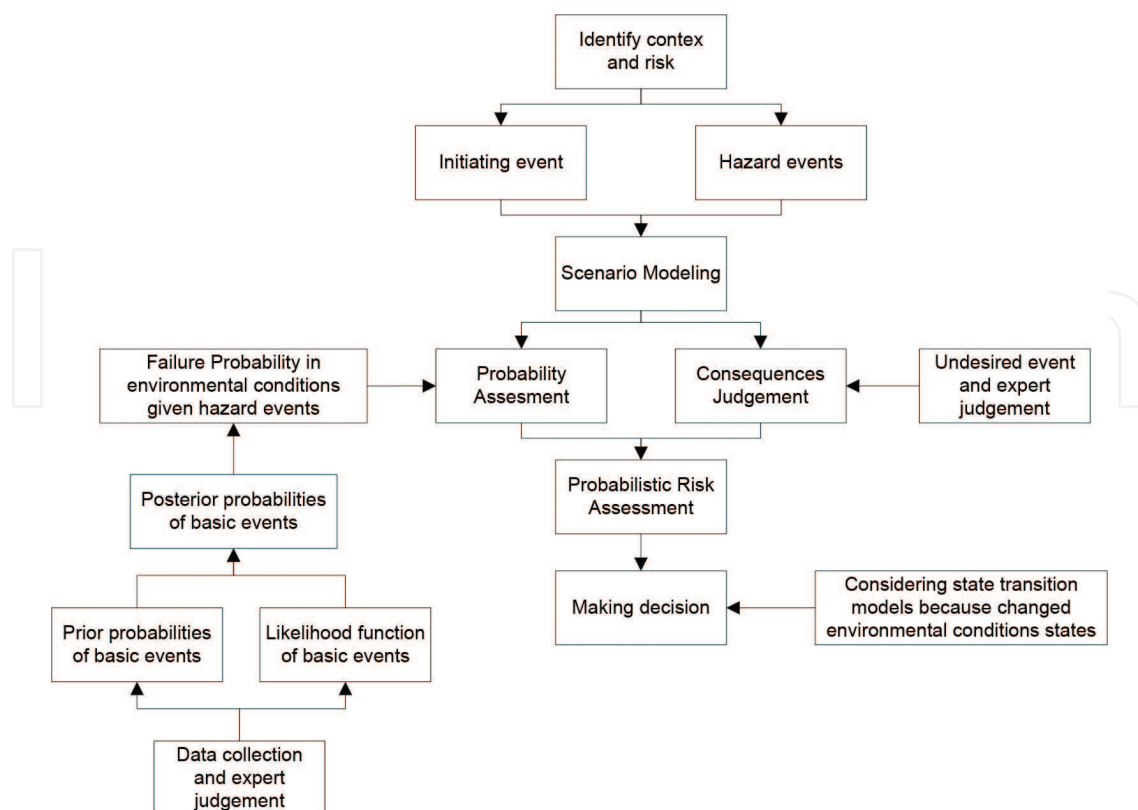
Identify contex and risk

Initiating event

Hazard events

Scenario Modeling

Failure Probability in environmental conditions given hazard events

Probability Assesment

Consequences Judgement

Undesired event and expert judgement

Posterior probabilities of basic events

Probabilistic Risk Assessment

Making decision

Considering state transition models because changed environmental conditions states

Prior probabilities of basic events

Likelihood function of basic events

Data collection and expert judgement